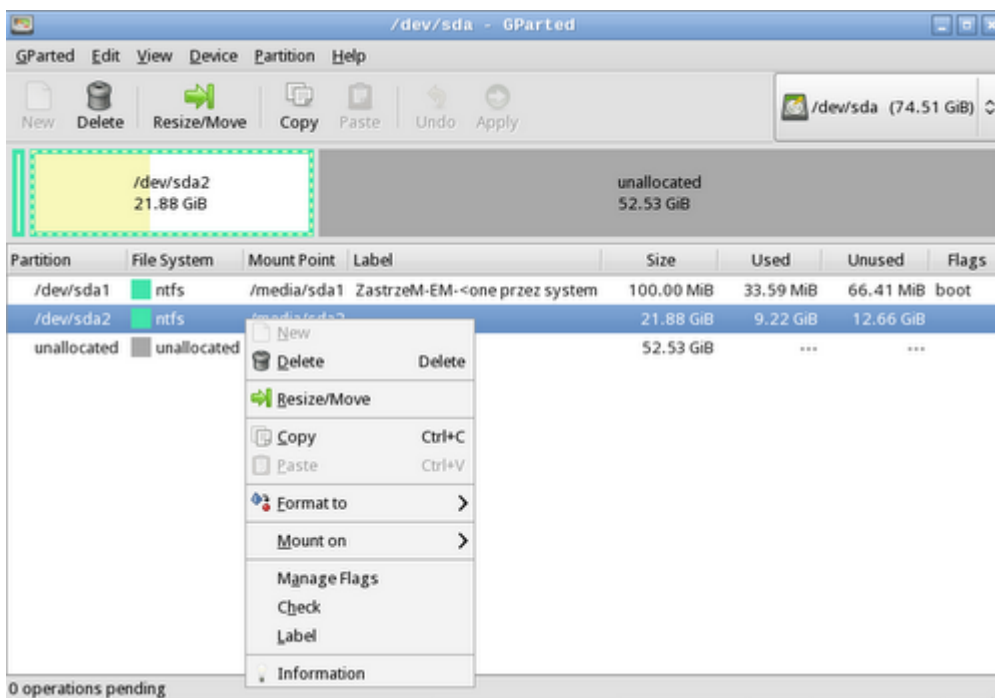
/dev/sda - GParted

GParted Edit View Device Partition Help

New Delete Resize/Move Copy Paste Undo Apply

/dev/sda (74.51 GiB)

/dev/sda2
21.88 GiB

unallocated
52.53 GiB

| Partition | File System | Mount Point | Label | Size | Used | Unused | Flags |
|---|---|---|---|---|---|---|---|
| /dev/sda1 | ntfs | /media/sda1 | ZastrzeM-EM-<one przez system | 100.00 MiB | 33.59 MiB | 66.41 MiB | boot |
| /dev/sda2 | ntfs | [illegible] | | 21.88 GiB | 9.22 GiB | 12.66 GiB | |
| unallocated | unallocated | | | 52.53 GiB | --- | --- | |

New
Delete Delete
Resize/Move
Copy Ctrl+C
Paste Ctrl+V
Format to
Mount on
Manage Flags
Check
Label
Information

0 operations pending